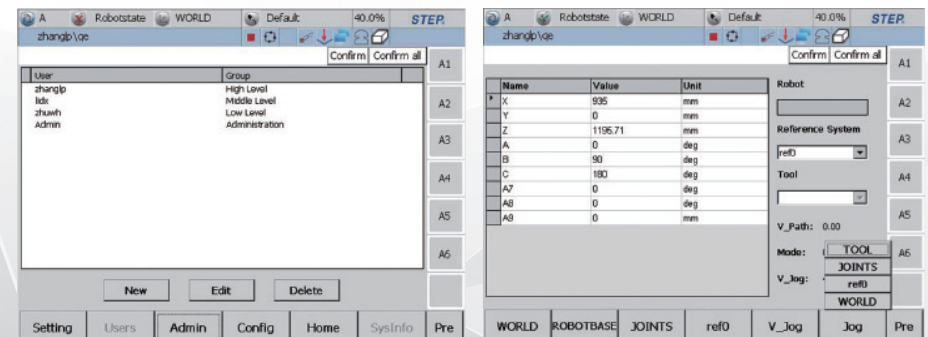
A Robotstate WORLD Default 40.0% STEP.
zhanglp\qe
Confirm Confirm all
A1

| User | Group |
|---|---|
| zhanglp | High Level |
| lidx | Middle Level |
| zhuwh | Low Level |
| Admin | Administration |

A2
A3
A4
A5
A6

New Edit Delete

Setting Users Admin Config Home SysInfo Pre

A Robotstate WORLD Default 40.0% STEP.
zhanglp\qe
Confirm Confirm all
A1

| Name | Value | Unit |
|---|---|---|
| X | 935 | mm |
| Y | 0 | mm |
| Z | 1195.71 | mm |
| A | 0 | deg |
| B | 90 | deg |
| C | 180 | deg |
| A7 | 0 | deg |
| A8 | 0 | deg |
| A9 | 0 | mm |

Robot
Reference System
ref0
Tool
V_Path: 0.00
Mode:
V_Jog:
TOOL
JOINTS
ref0
WORLD

A2
A3
A4
A5
A6

WORLD ROBOTBASE JOINTS ref0 V_Jog Jog Pre